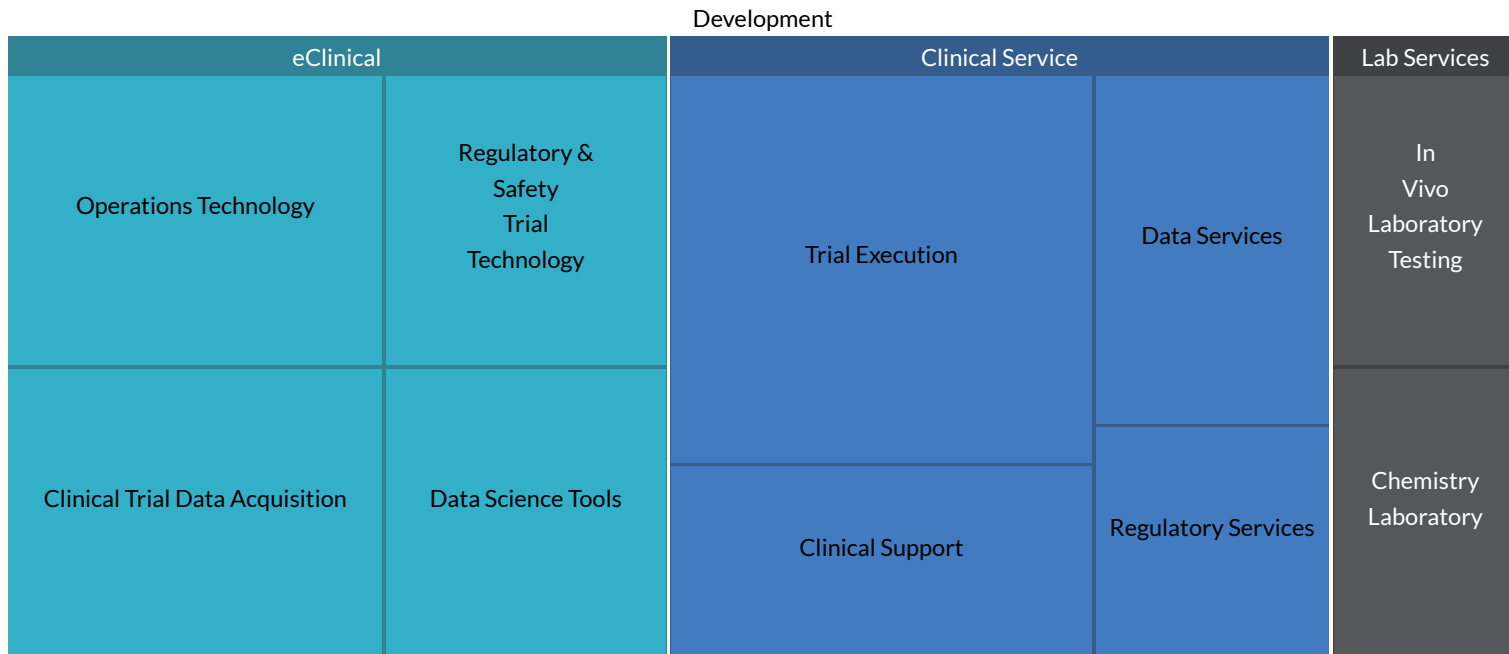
Development

eClinical

Operations Technology

Regulatory & Safety Trial Technology

Clinical Trial Data Acquisition

Data Science Tools

Clinical Service

Trial Execution

Data Services

Clinical Support

Regulatory Services

Lab Services

In Vivo Laboratory Testing

Chemistry Laboratory